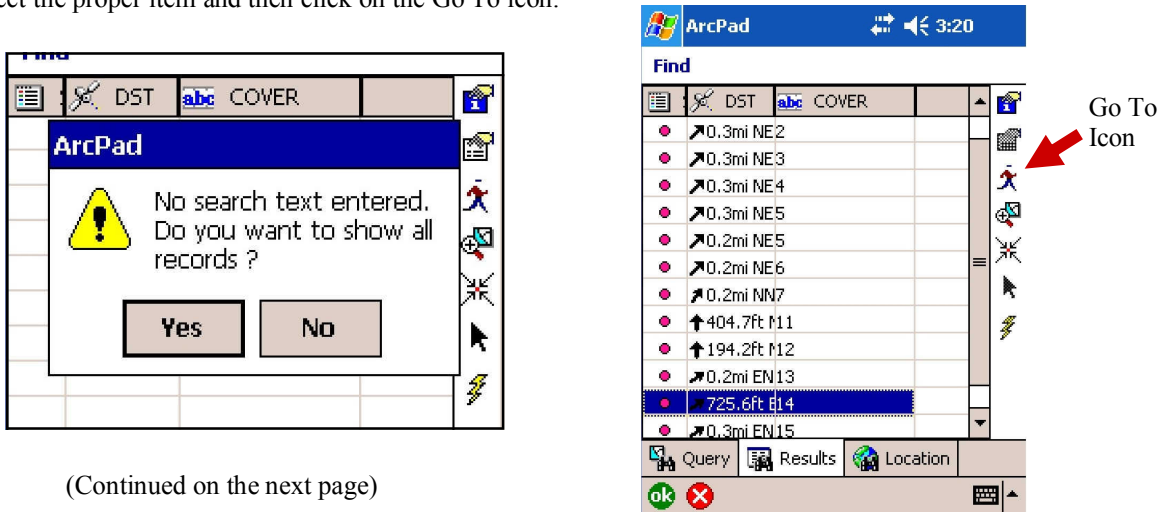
ect the proper item and then click on the Go To icon.

Find

DST abc COVER

ArcPad

No search text entered. Do you want to show all records ?

Yes No

(Continued on the next page)

ArcPad 3:20

Find

| DST | COVER |
|---|---|
| 0.3mi NE | 2 |
| 0.3mi NE | 3 |
| 0.3mi NE | 4 |
| 0.3mi NE | 5 |
| 0.2mi NE | 5 |
| 0.2mi NE | 6 |
| 0.2mi NN | 7 |
| 404.7ft N | 11 |
| 194.2ft N | 12 |
| 0.2mi EN | 13 |
| 725.6ft E | 14 |
| 0.3mi EN | 15 |

Go To Icon

Query Results Location

ok